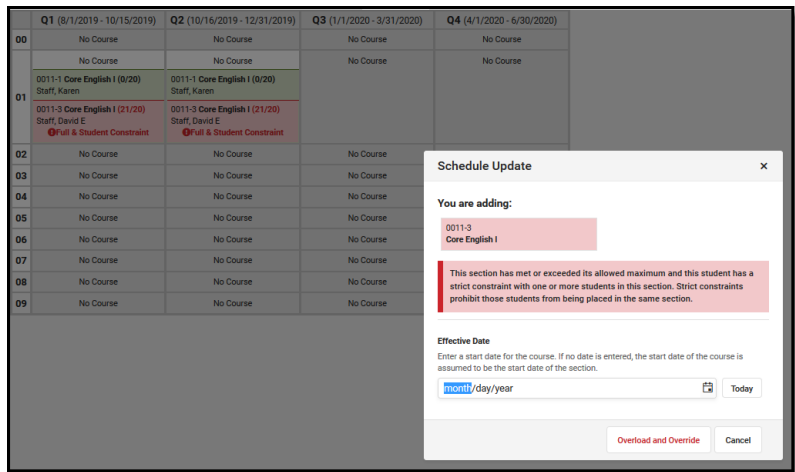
| | Q1 (8/1/2019 - 10/15/2019) | Q2 (10/16/2019 - 12/31/2019) | Q3 (1/1/2020 - 3/31/2020) | Q4 (4/1/2020 - 6/30/2020) |
|---|---|---|---|---|
| 00 | No Course | No Course | No Course | No Course |
| 01 | No Course<br>0011-1 Core English I (0/20) Staff, Karen<br>0011-3 Core English I (21/20) Staff, David E Full & Student Constraint | No Course<br>0011-1 Core English I (0/20) Staff, Karen<br>0011-3 Core English I (21/20) Staff, David E Full & Student Constraint | No Course | No Course |
| 02 | No Course | No Course | No Course | |
| 03 | No Course | No Course | No Course | |
| 04 | No Course | No Course | No Course | |
| 05 | No Course | No Course | No Course | |
| 06 | No Course | No Course | No Course | |
| 07 | No Course | No Course | No Course | |
| 08 | No Course | No Course | No Course | |
| 09 | No Course | No Course | No Course | |

Schedule Update ×

You are adding:

0011-3
Core English I

This section has met or exceeded its allowed maximum and this student has a strict constraint with one or more students in this section. Strict constraints prohibit those students from being placed in the same section.

Effective Date

Enter a start date for the course. If no date is entered, the start date of the course is assumed to be the start date of the section.

month/day/year Today

Overload and Override Cancel